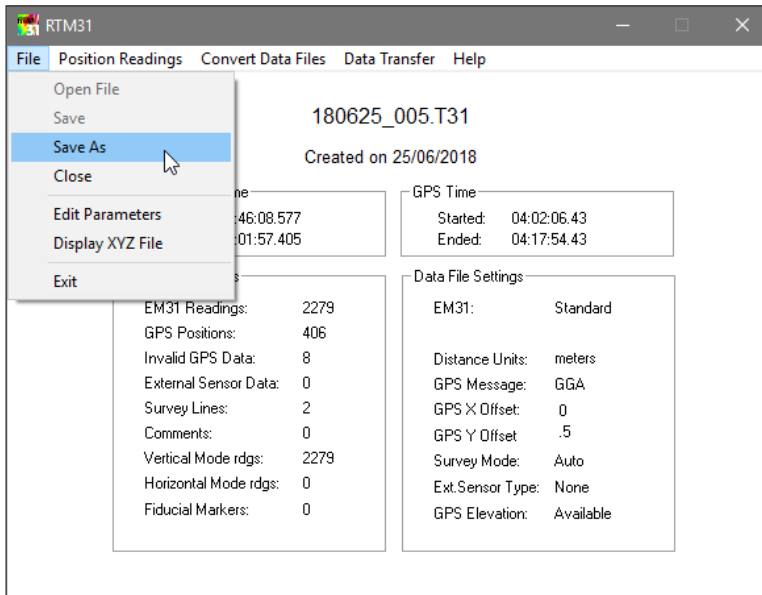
RTM31

File Position Readings Convert Data Files Data Transfer Help

Open File
Save
Save As
Close
Edit Parameters
Display XYZ File
Exit

180625_005.T31

Created on 25/06/2018

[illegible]ne
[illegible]:46:08.577
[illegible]:01:57.405

GPS Time
Started: 04:02:06.43
Ended: 04:17:54.43

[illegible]s
EM31 Readings: 2279
GPS Positions: 406
Invalid GPS Data: 8
External Sensor Data: 0
Survey Lines: 2
Comments: 0
Vertical Mode rdgs: 2279
Horizontal Mode rdgs: 0
Fiducial Markers: 0

Data File Settings
EM31: Standard
Distance Units: meters
GPS Message: GGA
GPS X Offset: 0
GPS Y Offset: .5
Survey Mode: Auto
Ext.Sensor Type: None
GPS Elevation: Available